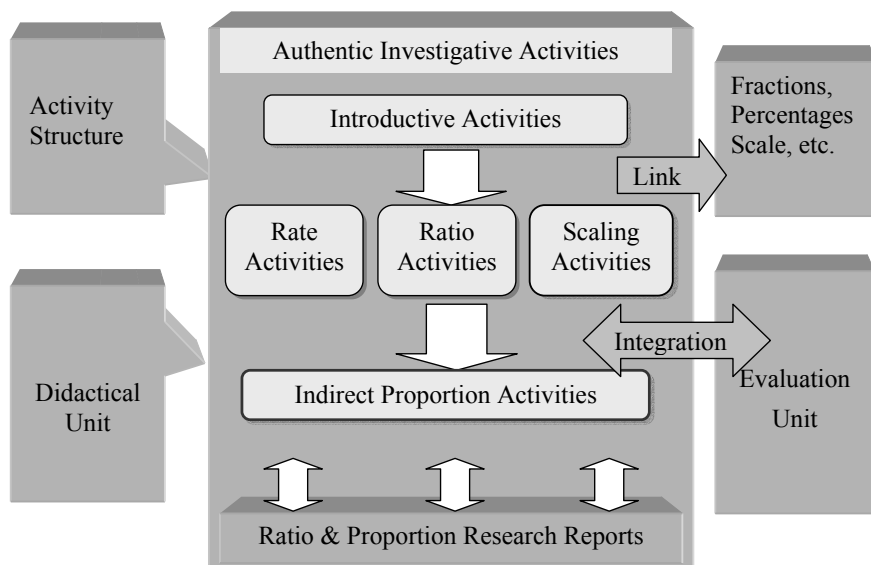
Activity Structure

Authentic Investigative Activities

Introductive Activities

Fractions, Percentages Scale, etc.

Link

Rate Activities

Ratio Activities

Scaling Activities

Didactical Unit

Integration

Indirect Proportion Activities

Evaluation Unit

Ratio & Proportion Research Reports